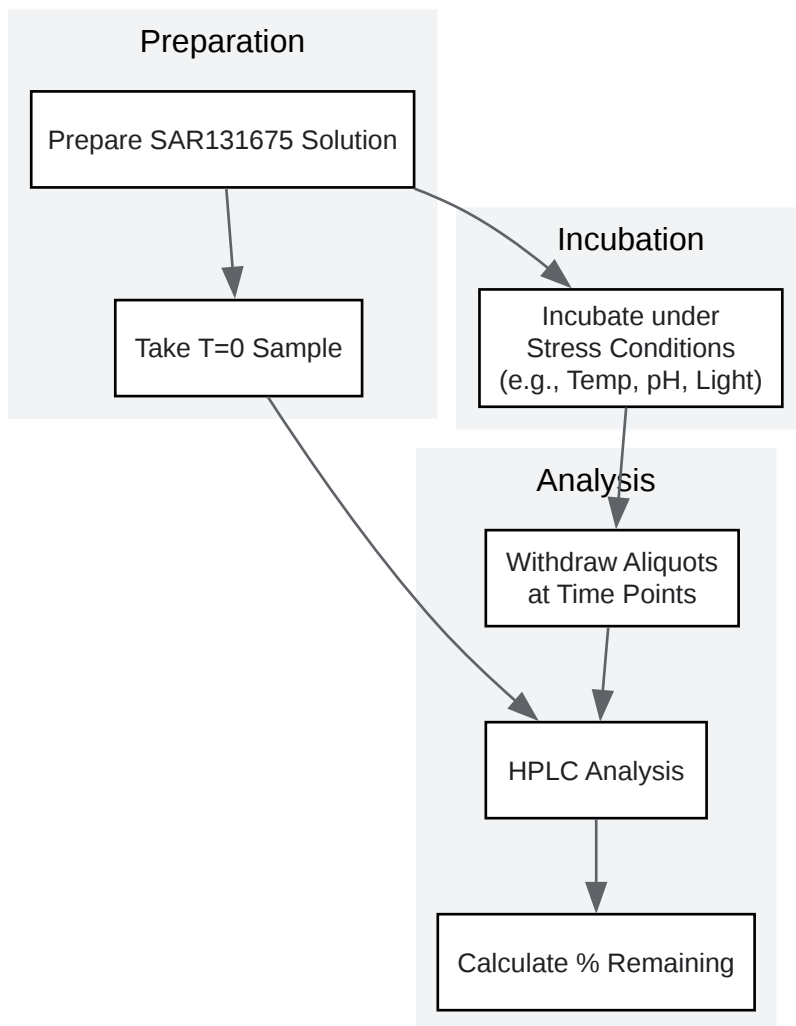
Preparation

Prepare SAR131675 Solution

Take T=0 Sample

Incubation

Incubate under Stress Conditions (e.g., Temp, pH, Light)

Analysis

Withdraw Aliquots at Time Points

HPLC Analysis

Calculate % Remaining